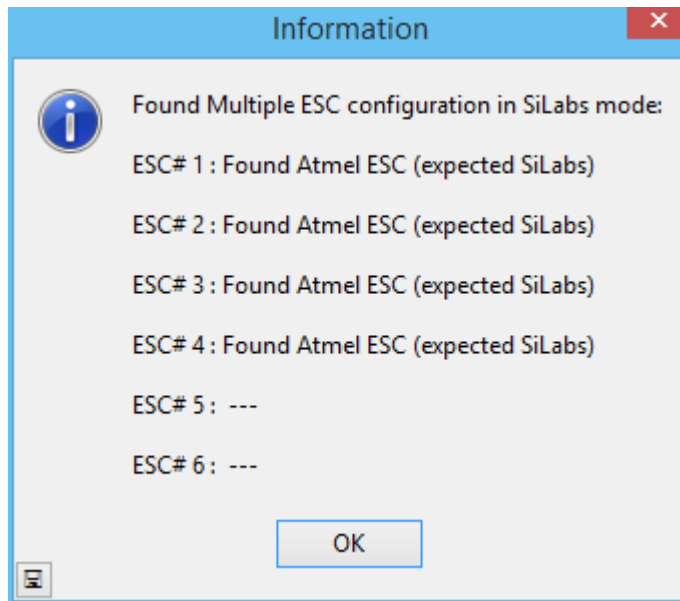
Information

Found Multiple ESC configuration in SiLabs mode:

ESC# 1 : Found Atmel ESC (expected SiLabs)

ESC# 2 : Found Atmel ESC (expected SiLabs)

ESC# 3 : Found Atmel ESC (expected SiLabs)

ESC# 4 : Found Atmel ESC (expected SiLabs)

ESC# 5 : ---

ESC# 6 : ---

OK